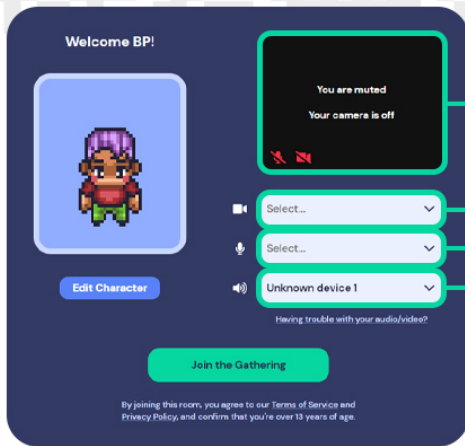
Welcome BP!

Edit Character

You are muted

Your camera is off

Select...

Select...

Unknown device 1

Having trouble with your audio/video?

Join the Gathering

By joining this room, you agree to our Terms of Service and Privacy Policy, and confirm that you're over 13 years of age.